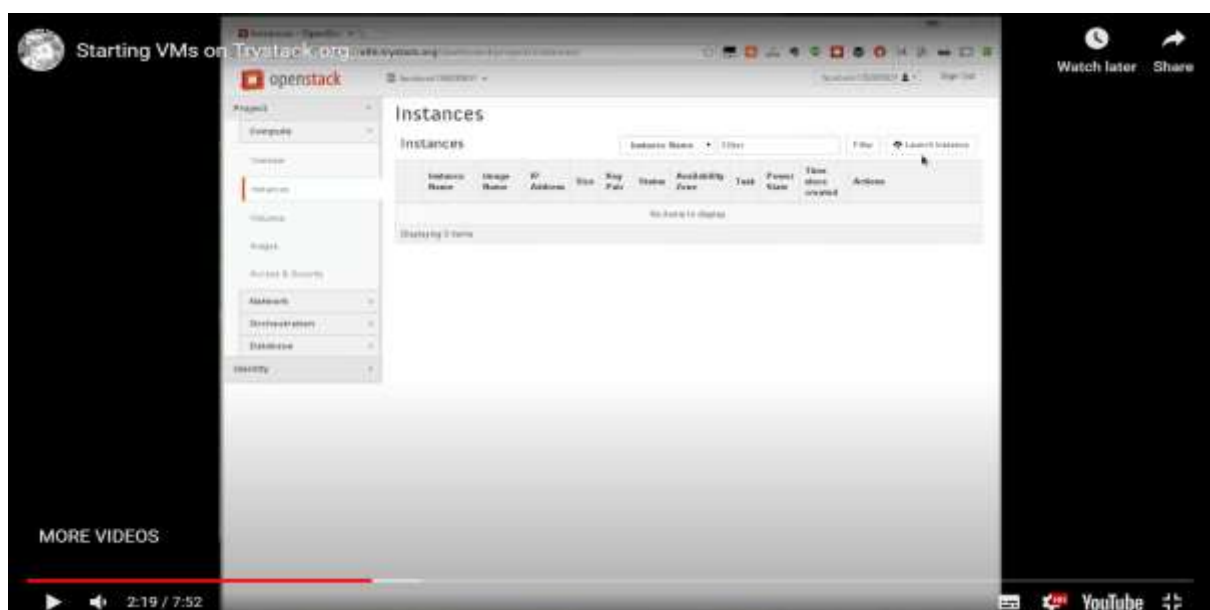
Starting VMs on Trystack.org

Watch later

Share

openstack

Project

Compute

Overview

Instances

Volumes

Images

Access & Security

Network

Orchestration

Database

Identity

Instances

Instances

Instance Name

Filter

Filter

Launch Instance

| Instance Name | Image Name | IP Address | Size | Key Pair | Status | Availability Zone | Task | Power State | Time since created | Actions |
|---|---|---|---|---|---|---|---|---|---|---|
| No items to display | | | | | | | | | | |

Displaying 0 items

Sign Out

MORE VIDEOS

2:19 / 7:52

YouTube